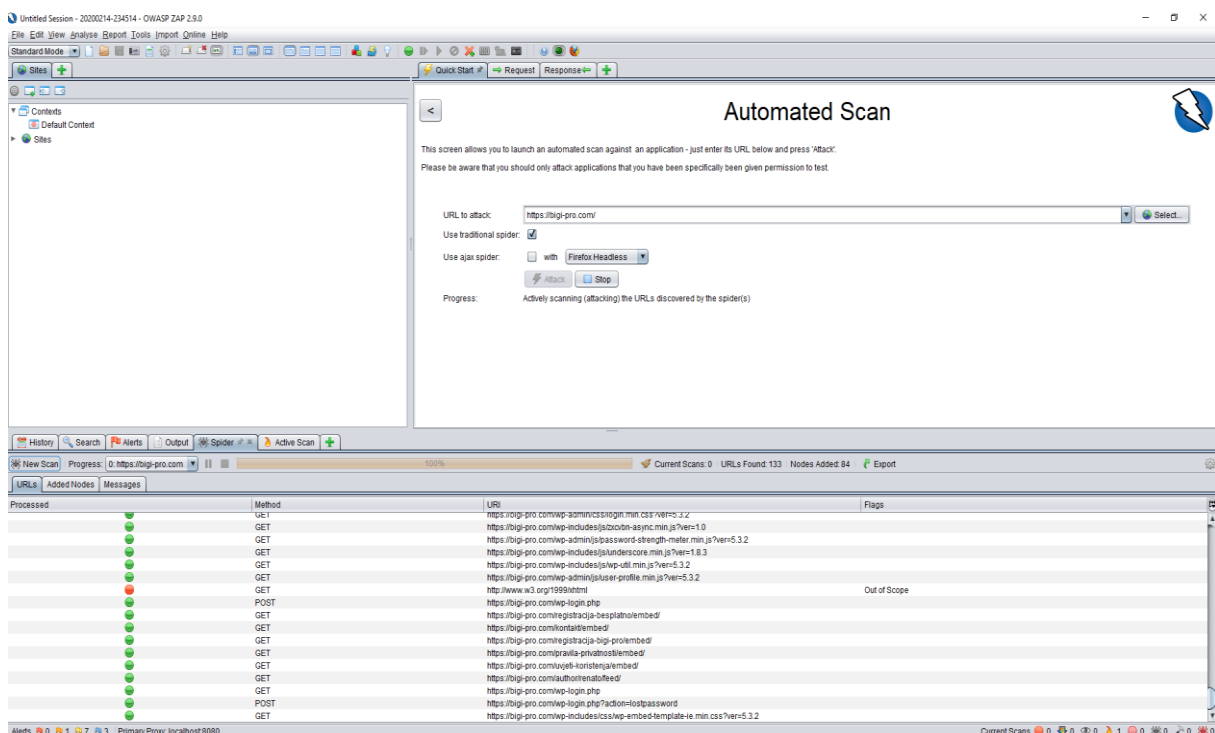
Untitled Session - 20200214-234514 - OWASP ZAP 2.9.0

File Edit View Analyse Report Tools Import Online Help

Standard Mode

Sites

Quick Start | Request | Response

Contexts
Default Context
Sites

Automated Scan

This screen allows you to launch an automated scan against an application - just enter its URL below and press 'Attack'.

Please be aware that you should only attack applications that you have been specifically been given permission to test.

URL to attack: https://bigi-pro.com/ Select...

Use traditional spider:

Use ajax spider: with Firefox Headless

Attack Stop

Progress: Actively scanning (attacking) the URLs discovered by the spider(s)

History | Search | Alerts | Output | Spider | Active Scan

New Scan Progress: 0: https://bigi-pro.com 100% Current Scans: 0 URLs Found: 133 Nodes Added: 84 Export

URLs | Added Nodes | Messages

| Processed | Method | URI | Flags |
|---|---|---|---|
| | GET | https://bigi-pro.com/wp-admin/css/login.min.css?ver=5.3.2 | |
| | GET | https://bigi-pro.com/wp-includes/js/zxcvbn-async.min.js?ver=1.0 | |
| | GET | https://bigi-pro.com/wp-admin/js/password-strength-meter.min.js?ver=5.3.2 | |
| | GET | https://bigi-pro.com/wp-includes/js/underscore.min.js?ver=1.8.3 | |
| | GET | https://bigi-pro.com/wp-includes/js/wp-util.min.js?ver=5.3.2 | |
| | GET | https://bigi-pro.com/wp-admin/js/user-profile.min.js?ver=5.3.2 | |
| | GET | http://www.w3.org/1999/xhtml | Out of Scope |
| | POST | https://bigi-pro.com/wp-login.php | |
| | GET | https://bigi-pro.com/registracija-besplatno/embed/ | |
| | GET | https://bigi-pro.com/kontakt/embed/ | |
| | GET | https://bigi-pro.com/registracija-bigi-pro/embed/ | |
| | GET | https://bigi-pro.com/pravila-privatnosti/embed/ | |
| | GET | https://bigi-pro.com/uvjeti-koristenja/embed/ | |
| | GET | https://bigi-pro.com/author/renato/feed/ | |
| | GET | https://bigi-pro.com/wp-login.php | |
| | POST | https://bigi-pro.com/wp-login.php?action=lostpassword | |
| | GET | https://bigi-pro.com/wp-includes/css/wp-embed-template-ie.min.css?ver=5.3.2 | |

Alerts 0 1 7 3 Primary Proxy: localhost:8080

Current Scans 0 0 0 1 0 0 0 0